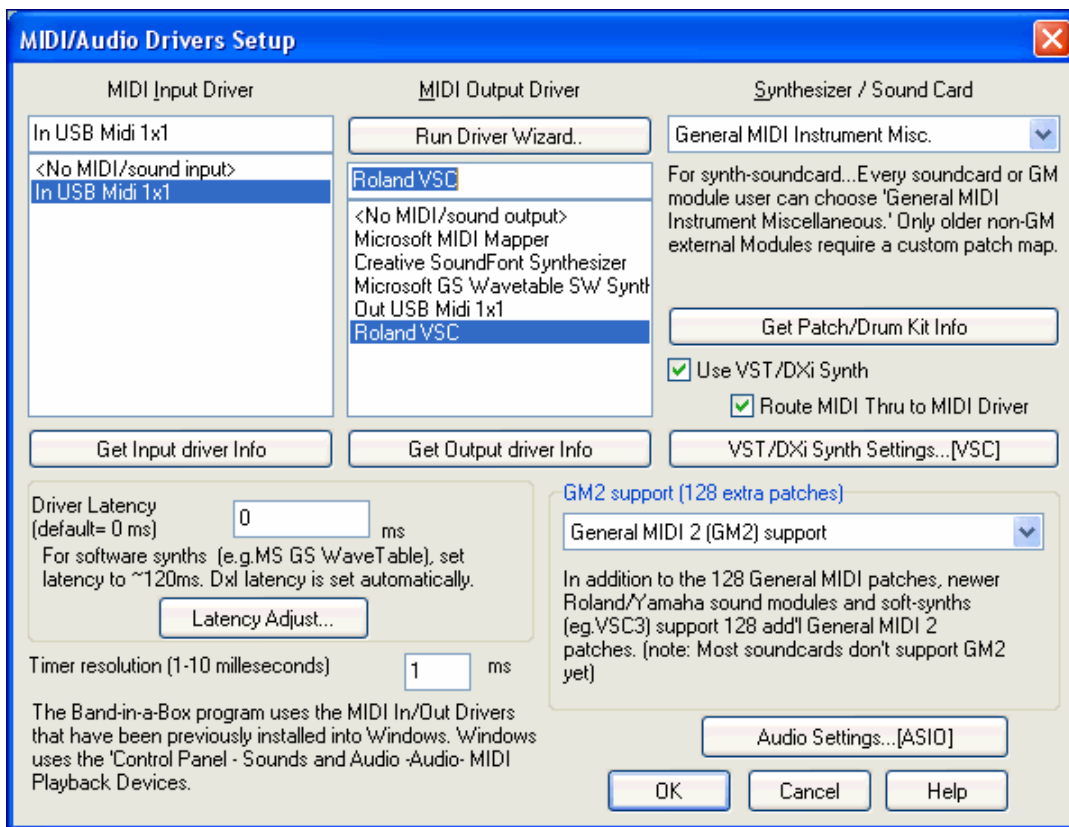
MIDI/Audio Drivers Setup

MIDI Input Driver

In USB Midi 1x1

<No MIDI/sound input>
In USB Midi 1x1

Get Input driver Info

MIDI Output Driver

Run Driver Wizard..

Roland VSC

<No MIDI/sound output>
Microsoft MIDI Mapper
Creative SoundFont Synthesizer
Microsoft GS Wavetable SW Synth
Out USB Midi 1x1
Roland VSC

Get Output driver Info

Synthesizer / Sound Card

General MIDI Instrument Misc.

For synth-soundcard...Every soundcard or GM module user can choose 'General MIDI Instrument Miscellaneous.' Only older non-GM external Modules require a custom patch map.

Get Patch/Drum Kit Info

Use VST/DXi Synth

Route MIDI Thru to MIDI Driver

VST/DXi Synth Settings...[VSC]

Driver Latency (default= 0 ms)

0

ms

For software synths (e.g.MS GS WaveTable), set latency to ~120ms. DxI latency is set automatically.

Latency Adjust...

Timer resolution (1-10 milleseconds)

1

ms

The Band-in-a-Box program uses the MIDI In/Out Drivers that have been previously installed into Windows. Windows uses the 'Control Panel - Sounds and Audio -Audio- MIDI Playback Devices.

GM2 support (128 extra patches)

General MIDI 2 (GM2) support

In addition to the 128 General MIDI patches, newer Roland/Yamaha sound modules and soft-synths (eg.VSC3) support 128 add'l General MIDI 2 patches. (note: Most soundcards don't support GM2 yet)

Audio Settings...[ASIO]

OK

Cancel

Help